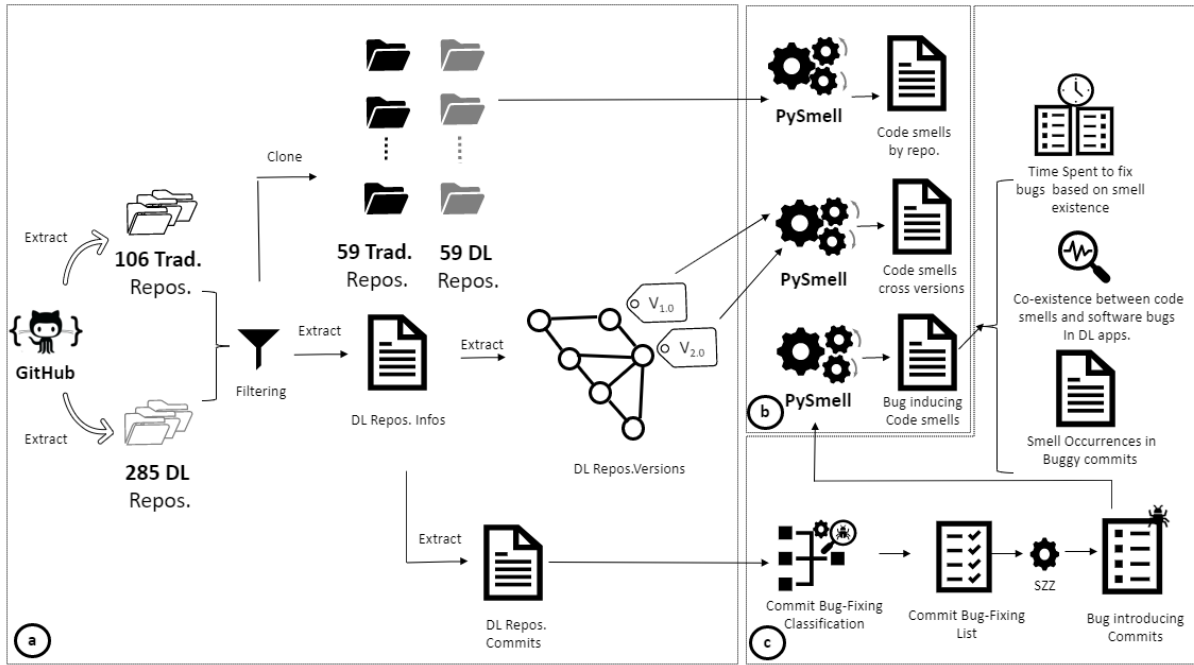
Extract

106 Trad. Repos.

GitHub

Extract

285 DL Repos.

Filtering

Clone

59 Trad. Repos.

59 DL Repos.

Extract

DL Repos. Infos

Extract

$V_{1.0}$

$V_{2.0}$

DL Repos.Versions

Extract

DL Repos. Commits

a

PySmell

Code smells by repo.

PySmell

Code smells cross versions

PySmell

Bug inducing Code smells

b

Time Spent to fix bugs based on smell existence

Co-existence between code smells and software bugs In DL apps.

Smell Occurrences in Buggy commits

Commit Bug-Fixing Classification

Commit Bug-Fixing List

SZZ

Bug introducing Commits

c